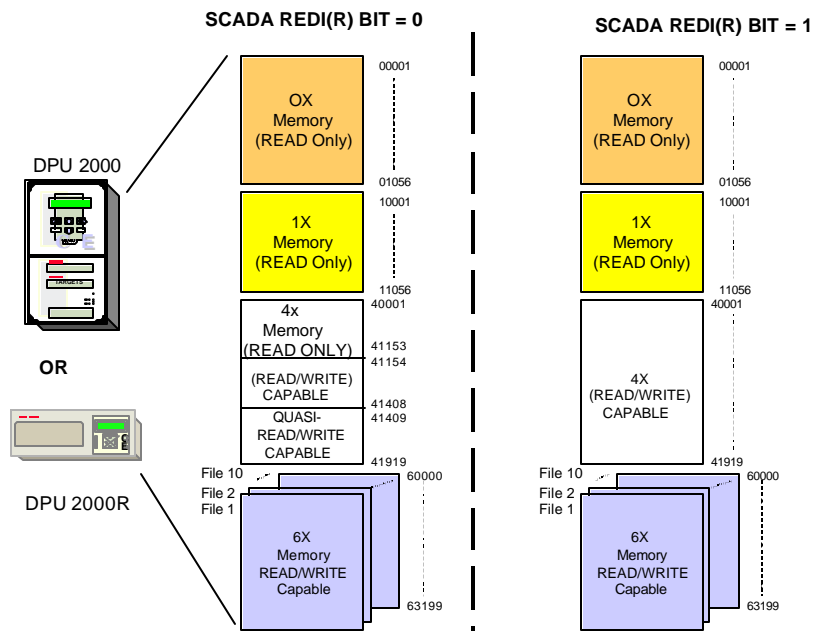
SCADA REDI(R) BIT = 0

SCADA REDI(R) BIT = 1

DPU 2000

TARGETS

OR

DPU 2000R

OX
Memory
(READ Only)

00001

01056

1X
Memory
(READ Only)

10001

11056

4x
Memory
(READ ONLY)

40001

41153

41154

(READ/WRITE)
CAPABLE

41408

41409

QUASI-
READ/WRITE
CAPABLE

41919

File 10
File 2
File 1

60000

6X
Memory
READ/WRITE
Capable

63199

OX
Memory
(READ Only)

00001

01056

1X
Memory
(READ Only)

10001

11056

40001

4X
(READ/WRITE)
CAPABLE

41919

File 10
File 2
File 1

60000

6X
Memory
READ/WRITE
Capable

63199